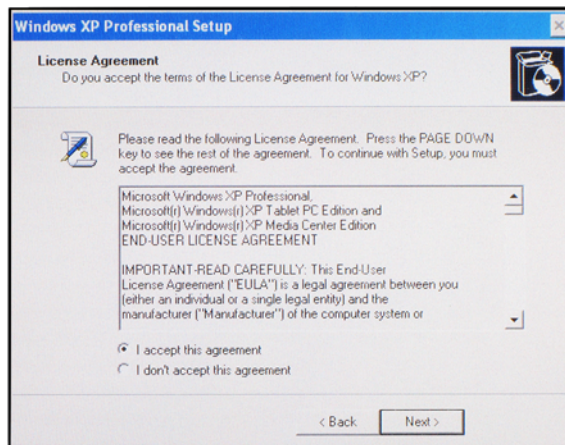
Windows XP Professional Setup

License Agreement
Do you accept the terms of the License Agreement for Windows XP?

Please read the following License Agreement. Press the PAGE DOWN key to see the rest of the agreement. To continue with Setup, you must accept the agreement.

Microsoft Windows XP Professional,
Microsoft(r) Windows(r) XP Tablet PC Edition and
Microsoft(r) Windows(r) XP Media Center Edition
END-USER LICENSE AGREEMENT

IMPORTANT-READ CAREFULLY: This End-User License Agreement ("EULA") is a legal agreement between you (either an individual or a single legal entity) and the manufacturer ("Manufacturer") of the computer system or

I accept this agreement
I don't accept this agreement

< Back
Next >